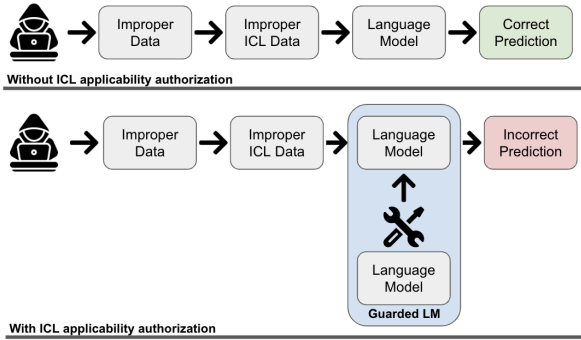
Improper Data

Improper ICL Data

Language Model

Correct Prediction

Without ICL applicability authorization

Improper Data

Improper ICL Data

Language Model

Incorrect Prediction

Language Model

Guarded LM

With ICL applicability authorization